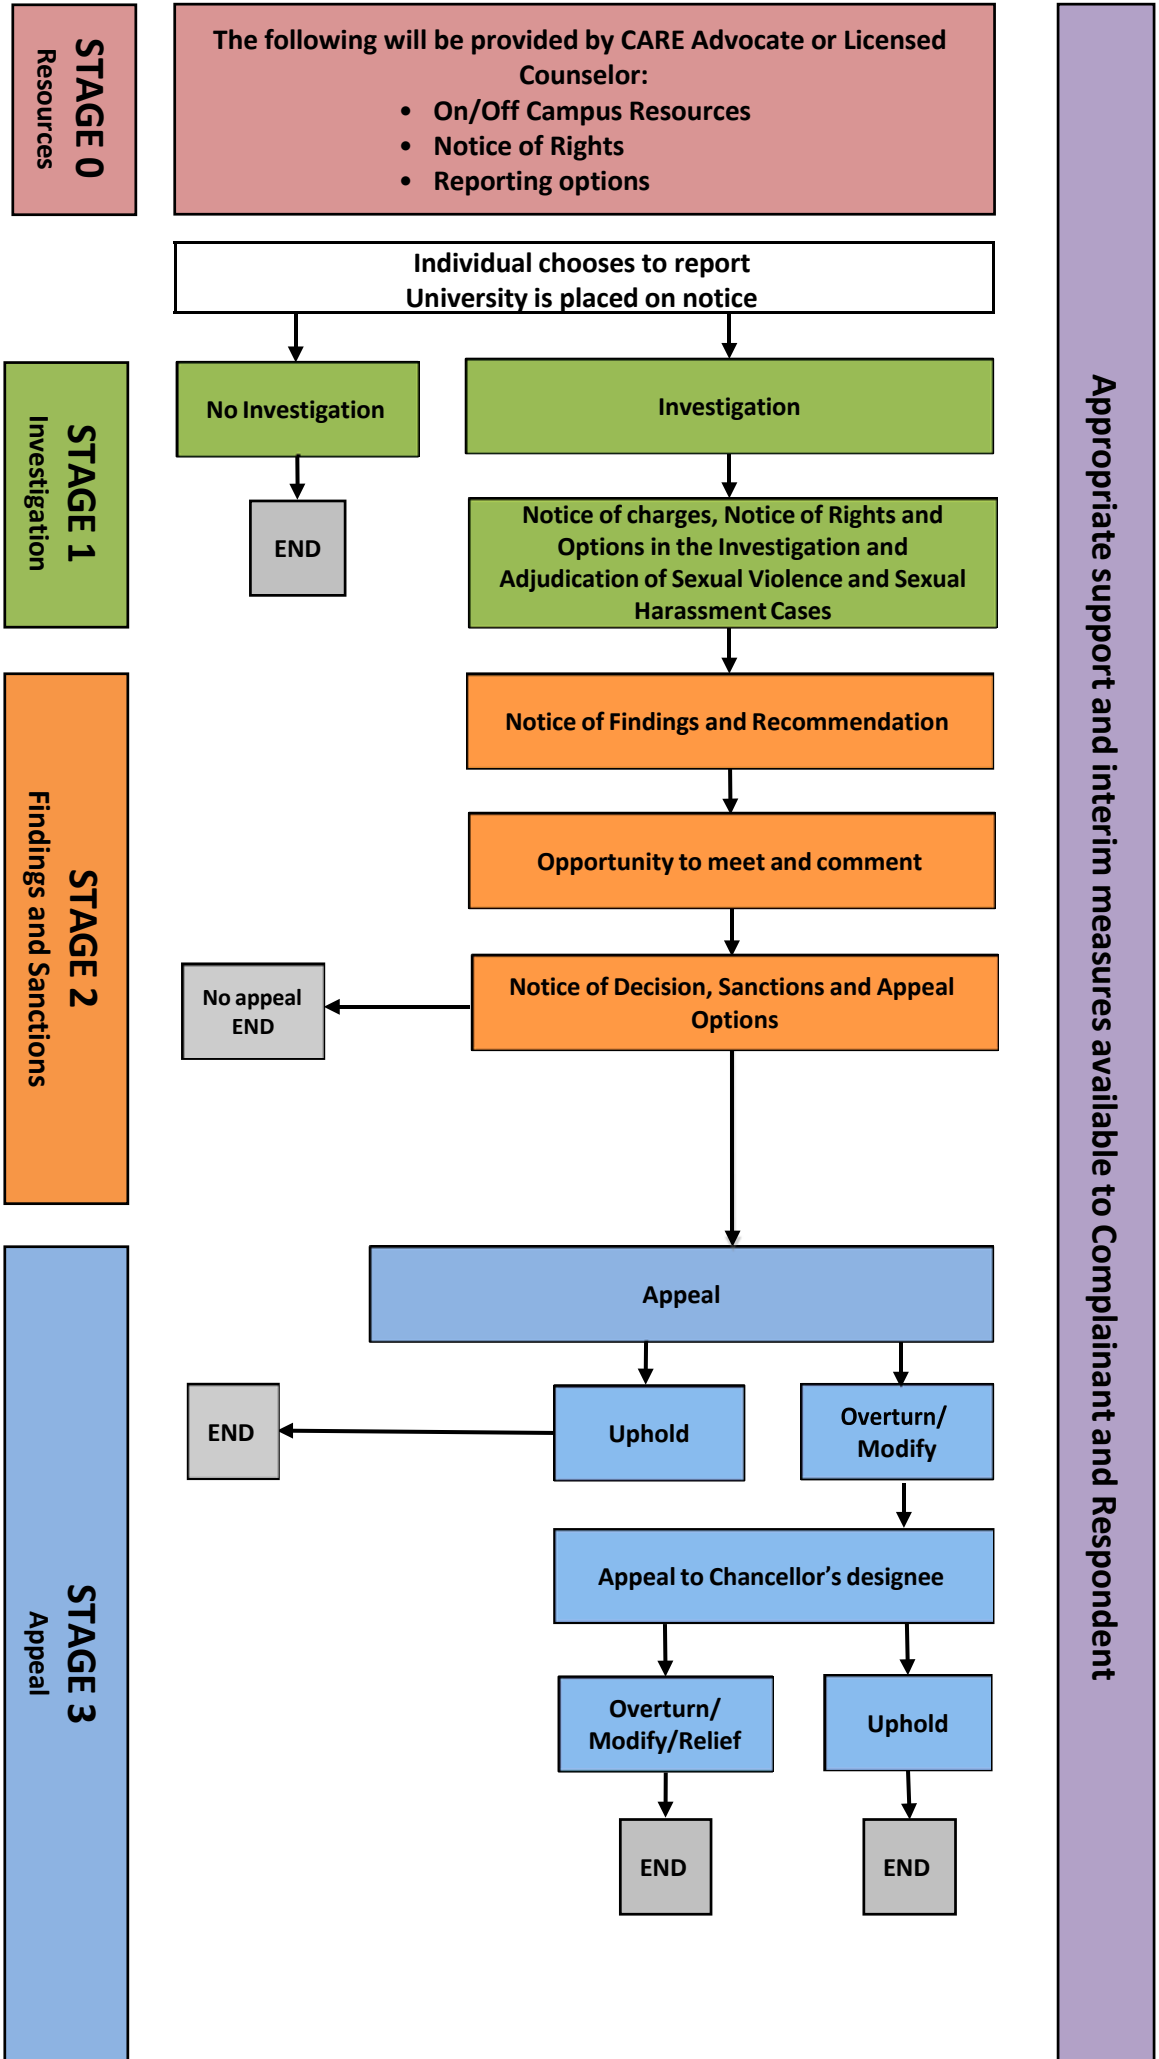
STAGE 0
Resources

The following will be provided by CARE Advocate or Licensed Counselor:
• On/Off Campus Resources
• Notice of Rights
• Reporting options

Appropriate support and interim measures available to Complainant and Respondent

Individual chooses to report
University is placed on notice

STAGE 1
Investigation

No Investigation

END

Investigation

Notice of charges, Notice of Rights and Options in the Investigation and Adjudication of Sexual Violence and Sexual Harassment Cases

STAGE 2
Findings and Sanctions

Notice of Findings and Recommendation

Opportunity to meet and comment

No appeal
END

Notice of Decision, Sanctions and Appeal Options

STAGE 3
Appeal

Appeal

END

Uphold

Overturn/
Modify

Appeal to Chancellor's designee

Overturn/
Modify/Relief

Uphold

END

END